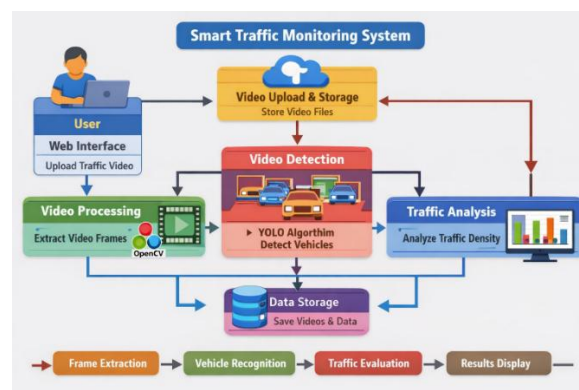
Smart Traffic Monitoring System

User

Web Interface

Upload Traffic Video

Video Upload & Storage

Store Video Files

Video Detection

YOLO Algorithm

Detect Vehicles

Video Processing

Extract Video Frames

OpenCV

Traffic Analysis

Analyze Traffic Density

Data Storage

Save Videos & Data

Frame Extraction

Vehicle Recognition

Traffic Evaluation

Results Display